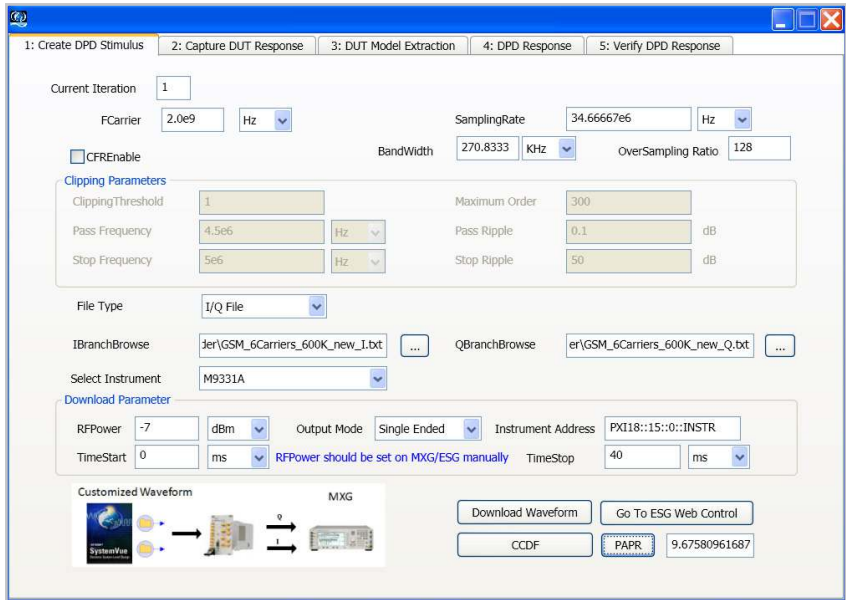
1: Create DPD Stimulus | 2: Capture DUT Response | 3: DUT Model Extraction | 4: DPD Response | 5: Verify DPD Response

Current Iteration 1

FCarrier 2.0e9 Hz

SamplingRate 34.66667e6 Hz

CFREnable

BandWidth 270.8333 KHz

OverSampling Ratio 128

Clipping Parameters

ClippingThreshold 1

Maximum Order 300

Pass Frequency 4.5e6 Hz

Pass Ripple 0.1 dB

Stop Frequency 5e6 Hz

Stop Ripple 50 dB

File Type I/Q File

IBranchBrowse der\GSM_6Carriers_600K_new_I.txt ...

QBranchBrowse er\GSM_6Carriers_600K_new_Q.txt ...

Select Instrument M9331A

Download Parameter

RFPower -7 dBm

Output Mode Single Ended

Instrument Address PXI18::15::0::INSTR

TimeStart 0 ms

RFPower should be set on MXG/ESG manually

TimeStop 40 ms

Customized Waveform

MXG

SystemVue

Q

I

Download Waveform

Go To ESG Web Control

CCDF

PAPR 9.67580961687